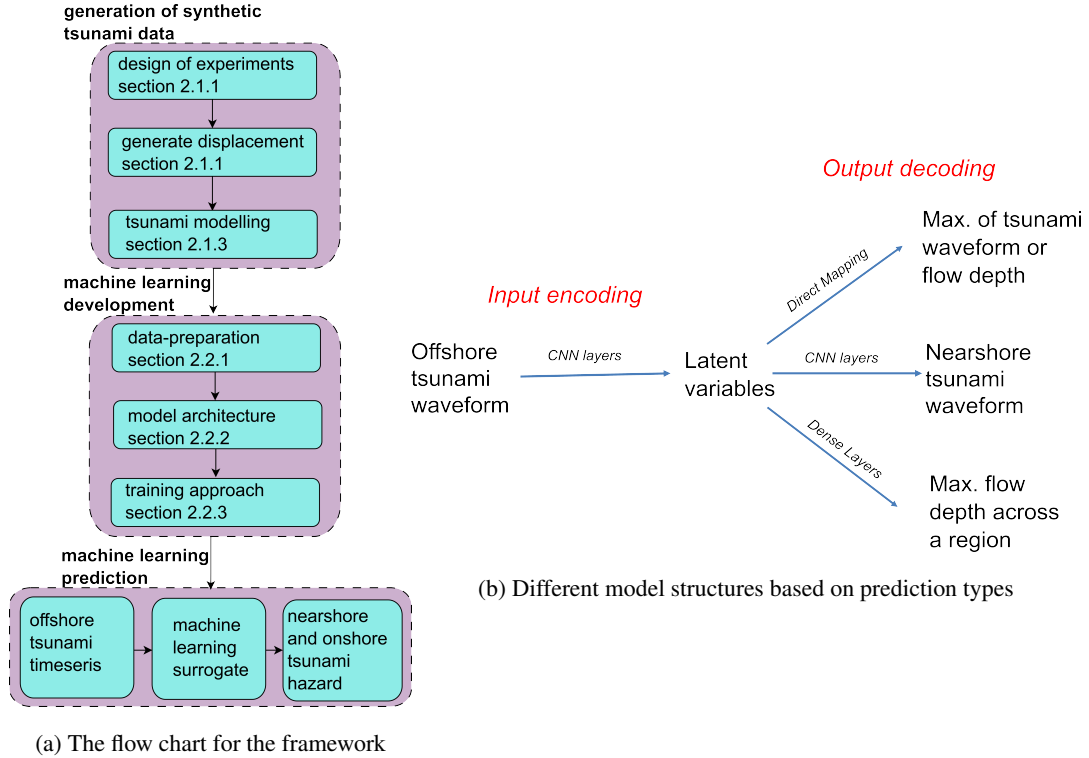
generation of synthetic tsunami data

design of experiments
section 2.1.1

generate displacement
section 2.1.1

tsunami modelling
section 2.1.3

machine learning development

data-preparation
section 2.2.1

model architecture
section 2.2.2

training approach
section 2.2.3

machine learning prediction

offshore tsunami timeseris

machine learning surrogate

nearshore and onshore tsunami hazard

(a) The flow chart for the framework

Output decoding

Input encoding

Offshore tsunami waveform

CNN layers

Latent variables

Direct Mapping

Max. of tsunami waveform or flow depth

CNN layers

Nearshore tsunami waveform

Dense Layers

Max. flow depth across a region

(b) Different model structures based on prediction types